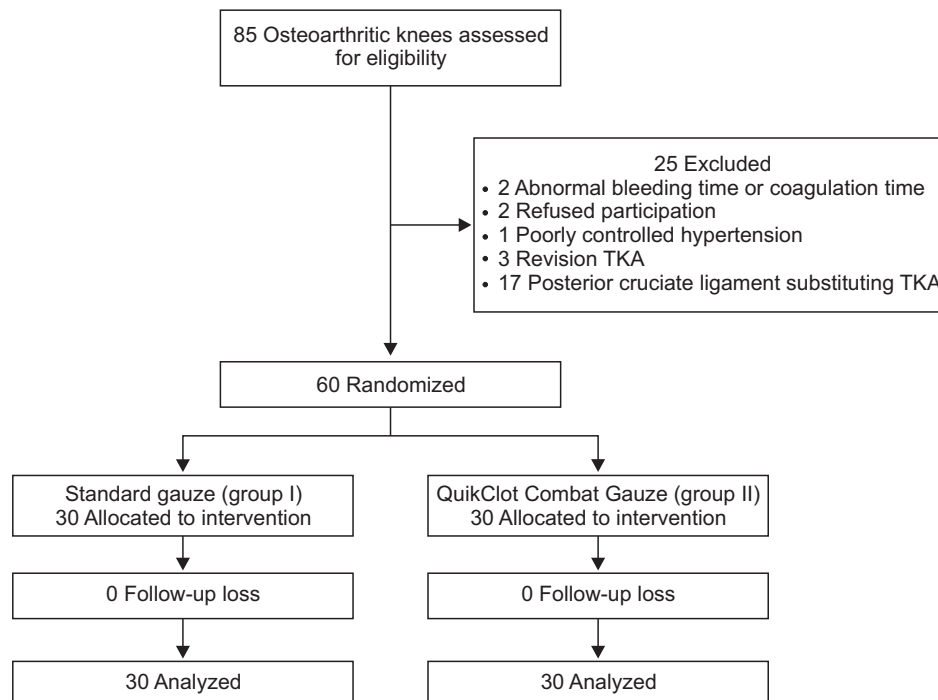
85 Osteoarthritic knees assessed for eligibility

25 Excluded
• 2 Abnormal bleeding time or coagulation time
• 2 Refused participation
• 1 Poorly controlled hypertension
• 3 Revision TKA
• 17 Posterior cruciate ligament substituting TKA

60 Randomized

Standard gauze (group I)
30 Allocated to intervention

0 Follow-up loss

30 Analyzed

QuikClot Combat Gauze (group II)
30 Allocated to intervention

0 Follow-up loss

30 Analyzed